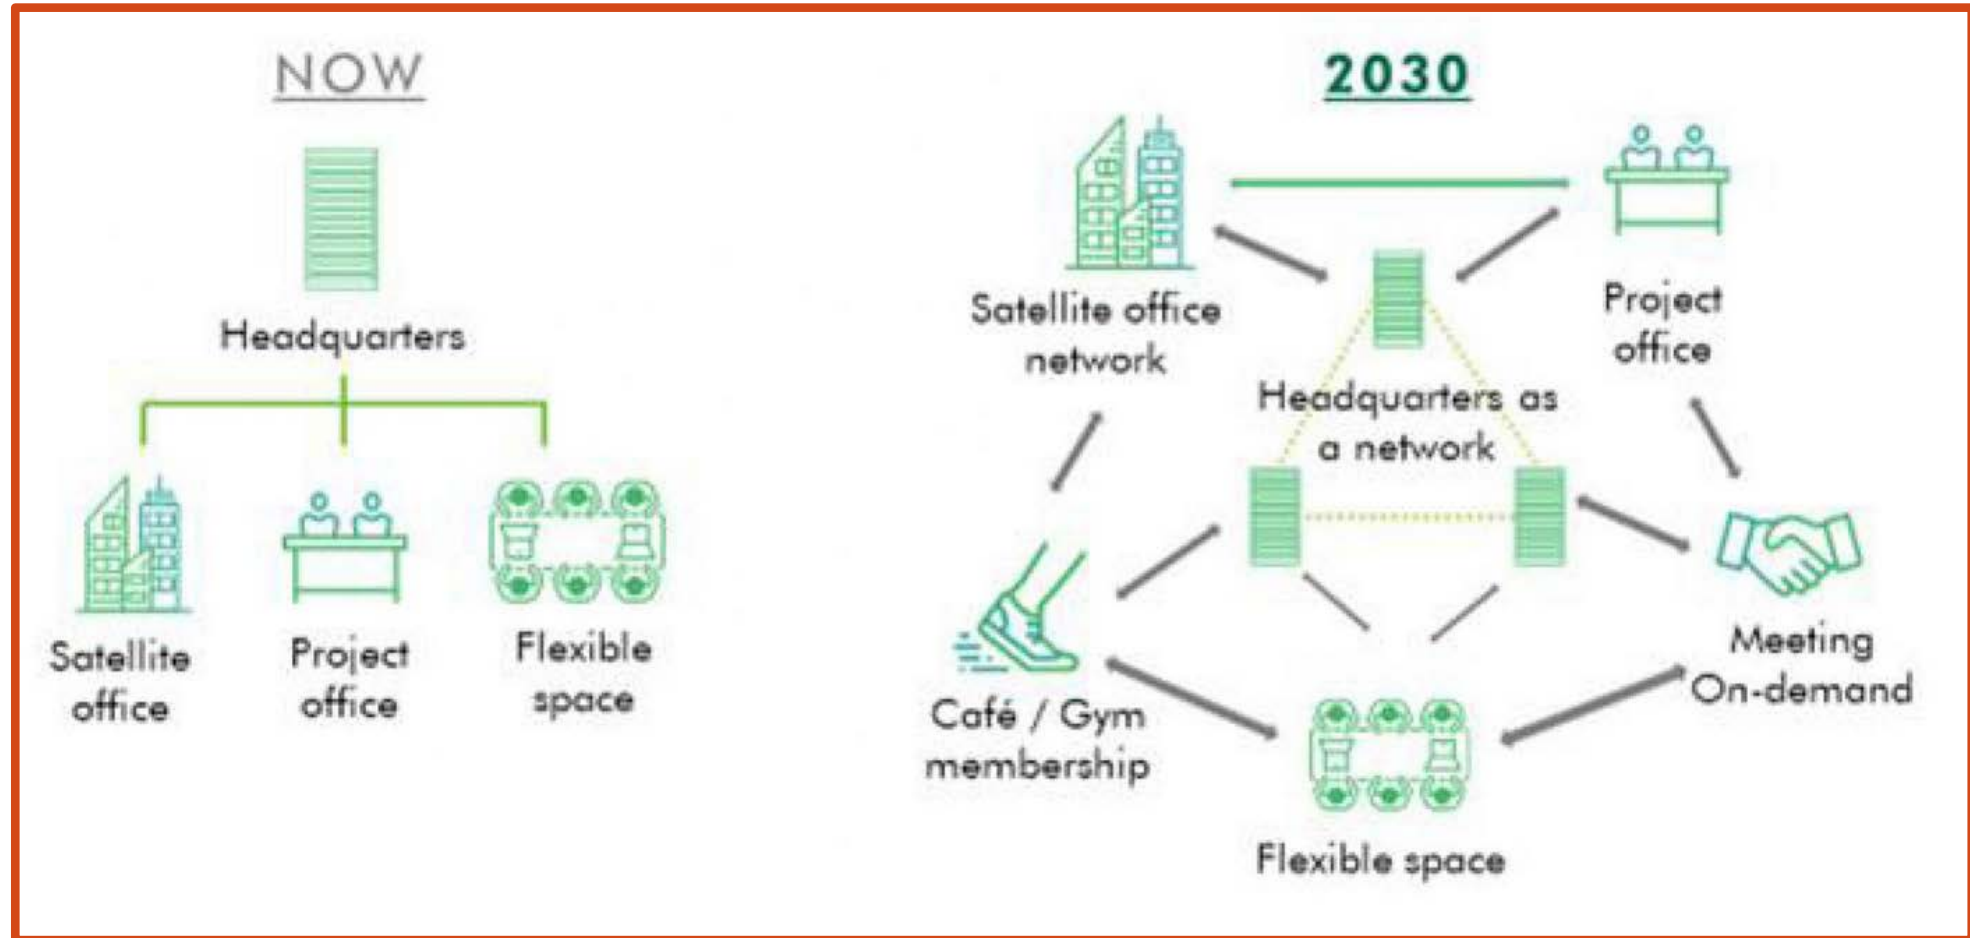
NOW

Headquarters

Satellite office

Project office

Flexible space

2030

Satellite office network

Project office

Headquarters as a network

Café / Gym membership

Meeting On-demand

Flexible space